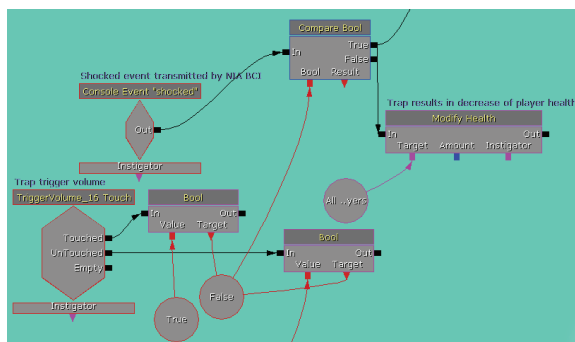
Compare Bool
In
True
False
Bool
Result

Shocked event transmitted by NIA BCI
Console Event 'shocked'
Out
Instigator

Trap results in decrease of player health
Modify Health
In
Out
Target
Amount
Instigator

All ..yers

Trap trigger volume
TriggerVolume_16 Touch
Touched
UnTouched
Empty
Instigator

Bool
In
Out
Value
Target

Bool
In
Out
Value
Target

False

True